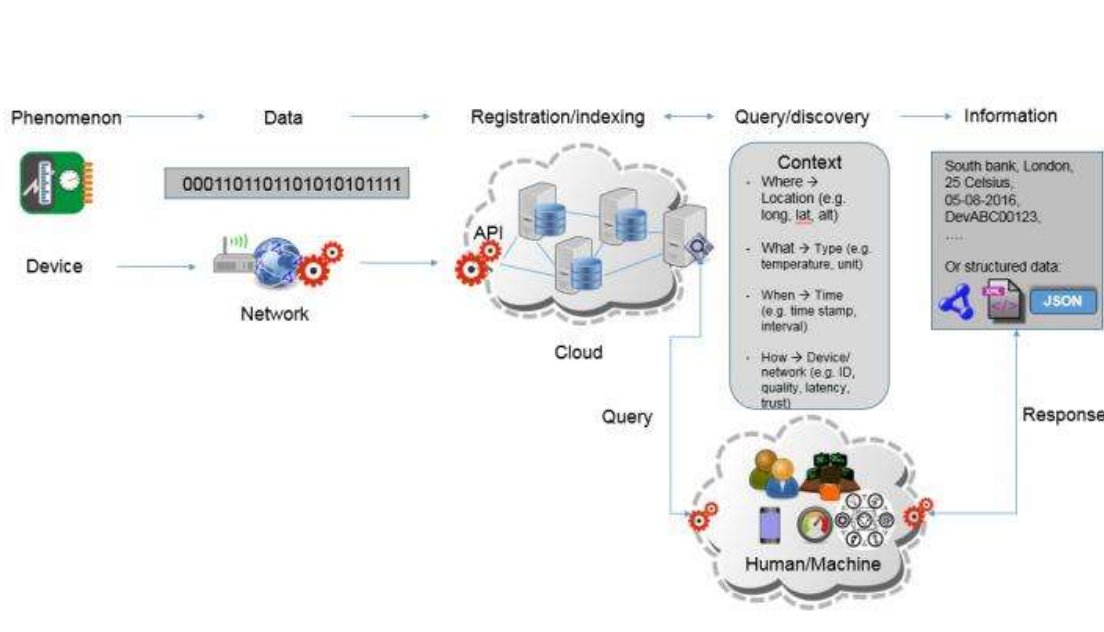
Phenomenon

Data

Registration/indexing

Query/discovery

Information

00011011011010101010111l

Device

Network

API

Cloud

Context

- Where → Location (e.g. long, lat, alt)

- What → Type (e.g. temperature, unit)

- When → Time (e.g. time stamp, interval)

- How → Device/ network (e.g. ID, quality, latency, trust)

South bank, London, 25 Celsius, 05-08-2016, DevABC00123, ....

Or structured data:

XML

JSON

Query

Response

Human/Machine